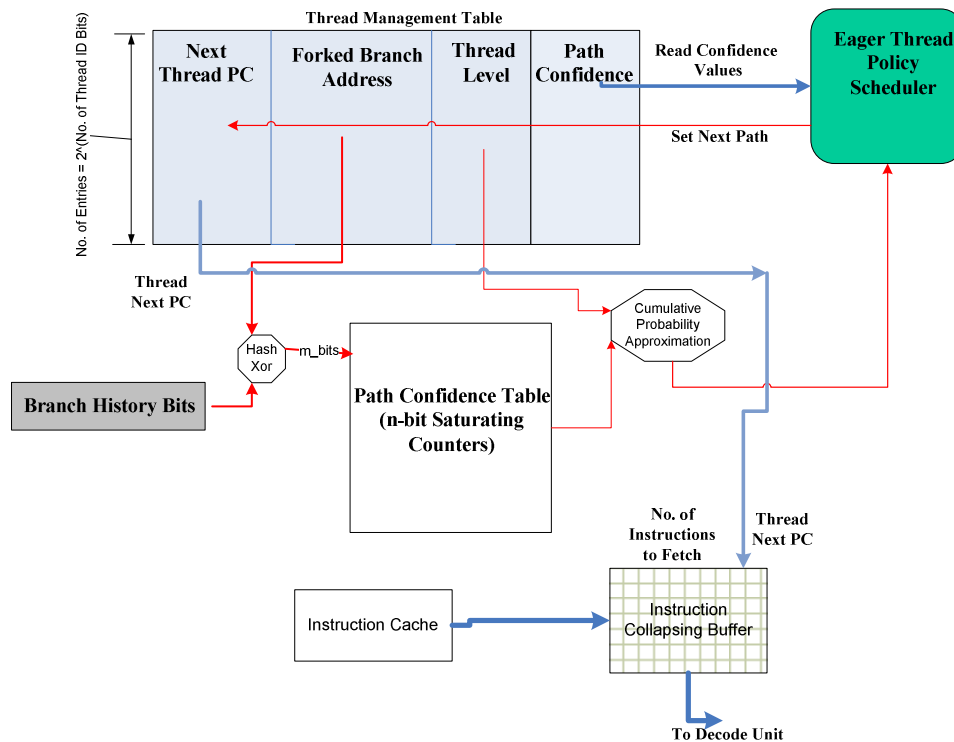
Thread Management Table

No. of Entries = 2^(No. of Thread ID Bits)

| Next Thread PC | Forked Branch Address | Thread Level | Path Confidence |
|---|---|---|---|

Read Confidence Values

Eager Thread Policy Scheduler

Set Next Path

Thread Next PC

Hash Xor

m_bits

Cumulative Probability Approximation

Branch History Bits

Path Confidence Table (n-bit Saturating Counters)

No. of Instructions to Fetch

Thread Next PC

Instruction Cache

Instruction Collapsing Buffer

To Decode Unit